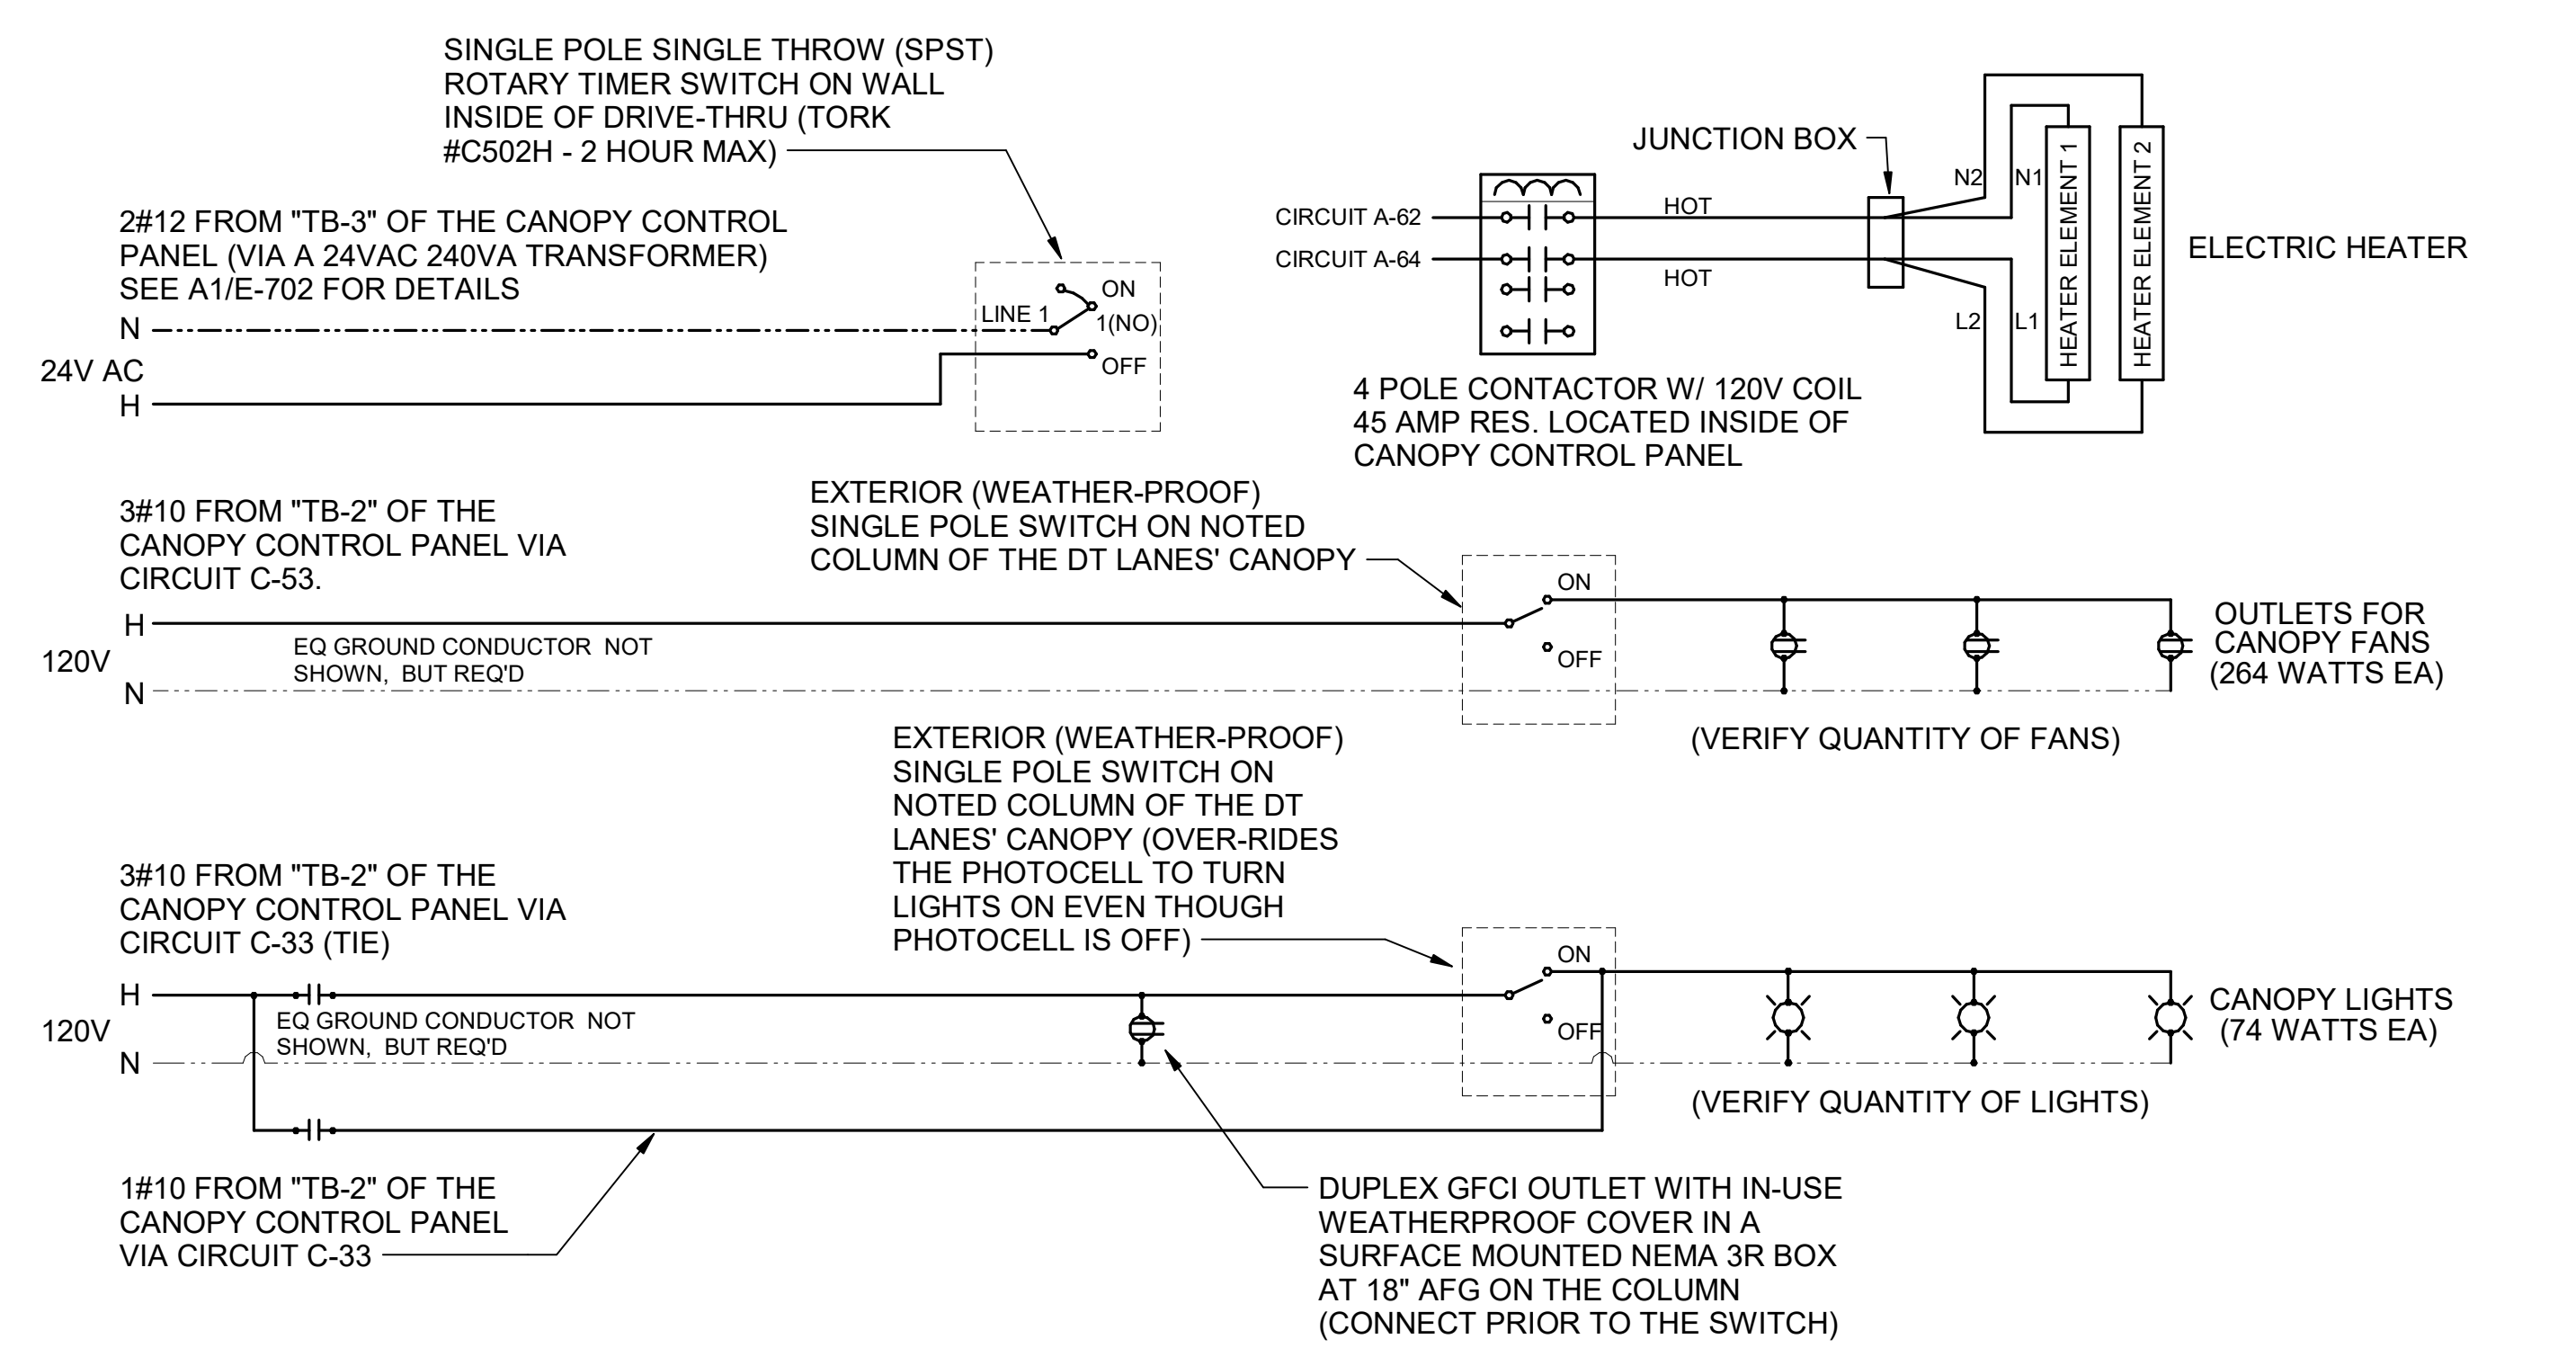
SINGLE POLE SINGLE THROW (SPST) ROTARY TIMER SWITCH ON WALL INSIDE OF DRIVE-THRU (TORK #C502H - 2 HOUR MAX)

2#12 FROM "TB-3" OF THE CANOPY CONTROL PANEL (VIA A 24VAC 240VA TRANSFORMER) SEE A1/E-702 FOR DETAILS

N
24V AC
H

LINE 1
ON
1(NO)
OFF

JUNCTION BOX

CIRCUIT A-62
CIRCUIT A-64
HOT
HOT

N2
N1
L2
L1
HEATER ELEMENT 1
HEATER ELEMENT 2
ELECTRIC HEATER

4 POLE CONTACTOR W/ 120V COIL 45 AMP RES. LOCATED INSIDE OF CANOPY CONTROL PANEL

EXTERIOR (WEATHER-PROOF) SINGLE POLE SWITCH ON NOTED COLUMN OF THE DT LANES' CANOPY

3#10 FROM "TB-2" OF THE CANOPY CONTROL PANEL VIA CIRCUIT C-53.

H
120V
N
EQ GROUND CONDUCTOR NOT SHOWN, BUT REQ'D

ON
OFF

OUTLETS FOR CANOPY FANS (264 WATTS EA)

(VERIFY QUANTITY OF FANS)

EXTERIOR (WEATHER-PROOF) SINGLE POLE SWITCH ON NOTED COLUMN OF THE DT LANES' CANOPY (OVER-RIDES THE PHOTOCELL TO TURN LIGHTS ON EVEN THOUGH PHOTOCELL IS OFF)

3#10 FROM "TB-2" OF THE CANOPY CONTROL PANEL VIA CIRCUIT C-33 (TIE)

H
120V
N
EQ GROUND CONDUCTOR NOT SHOWN, BUT REQ'D

ON
OFF

CANOPY LIGHTS (74 WATTS EA)

(VERIFY QUANTITY OF LIGHTS)

1#10 FROM "TB-2" OF THE CANOPY CONTROL PANEL VIA CIRCUIT C-33

DUPLEX GFCI OUTLET WITH IN-USE WEATHERPROOF COVER IN A SURFACE MOUNTED NEMA 3R BOX AT 18" AFG ON THE COLUMN (CONNECT PRIOR TO THE SWITCH)